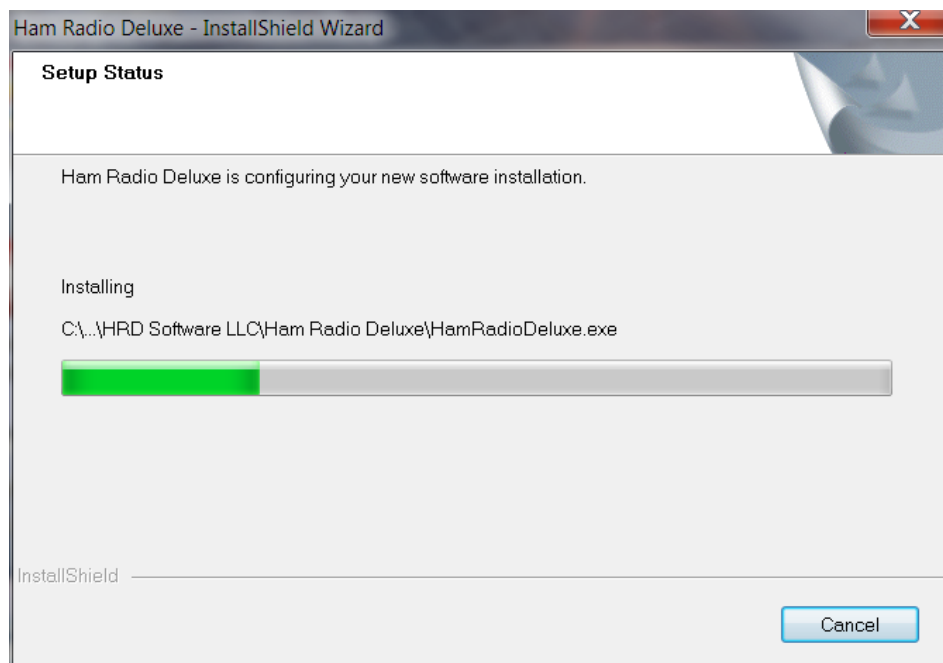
Ham Radio Deluxe - InstallShield Wizard

Setup Status

Ham Radio Deluxe is configuring your new software installation.

Installing

C:\...\HRD Software LLC\Ham Radio Deluxe\HamRadioDeluxe.exe

InstallShield

Cancel